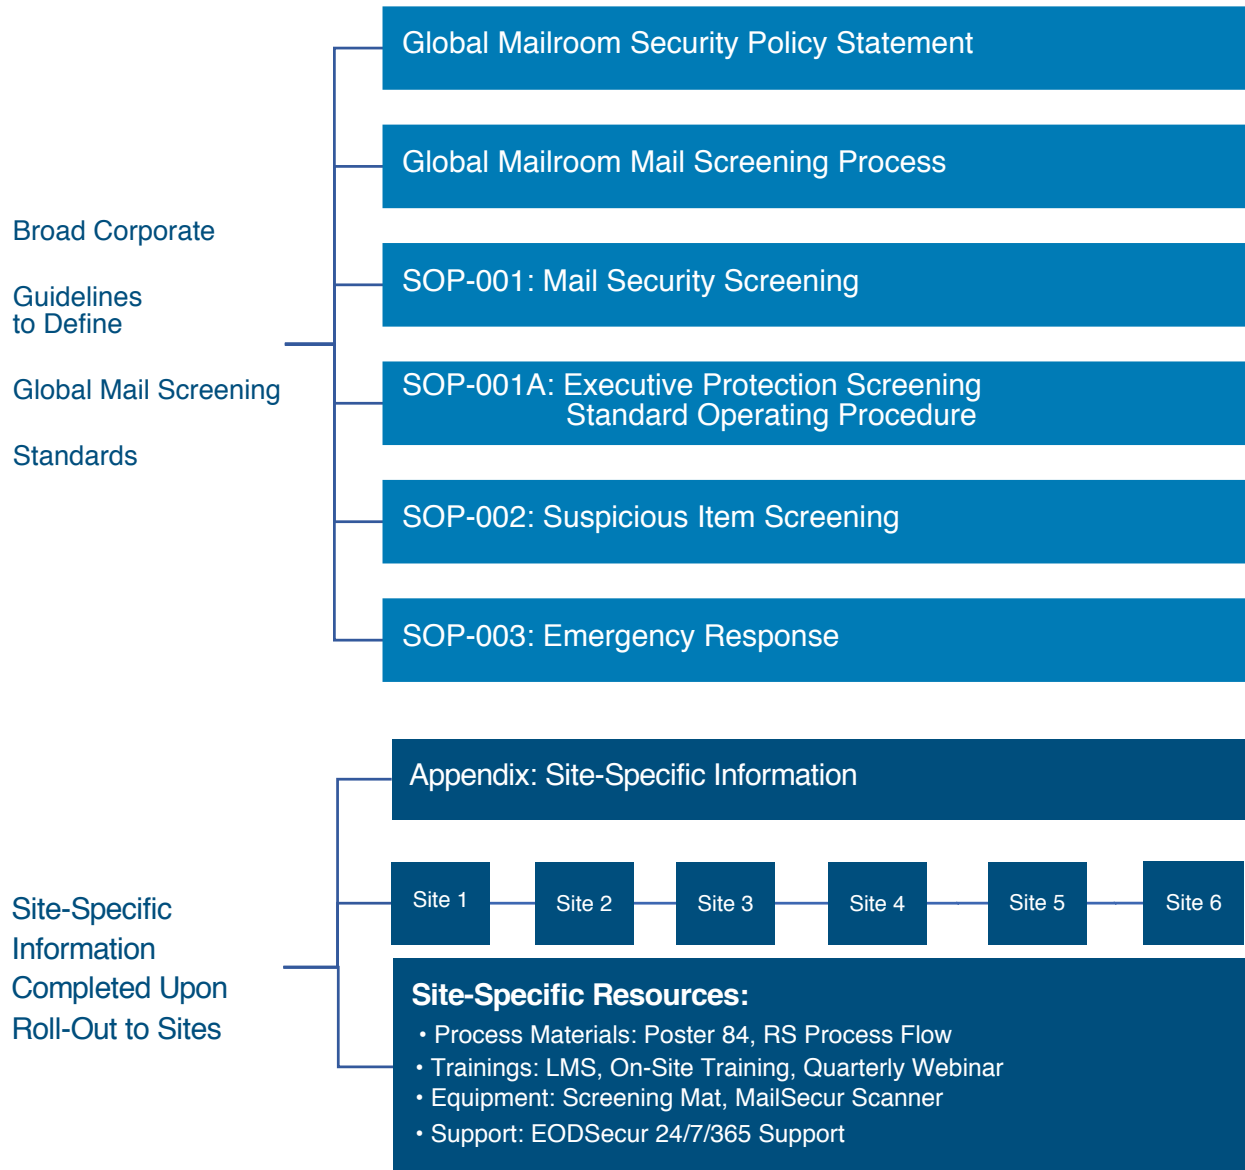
Broad Corporate

Guidelines
to Define

Global Mail Screening

Standards

Global Mailroom Security Policy Statement

Global Mailroom Mail Screening Process

SOP-001: Mail Security Screening

SOP-001A: Executive Protection Screening Standard Operating Procedure

SOP-002: Suspicious Item Screening

SOP-003: Emergency Response

Site-Specific Information Completed Upon Roll-Out to Sites

Appendix: Site-Specific Information

Site 1

Site 2

Site 3

Site 4

Site 5

Site 6

Site-Specific Resources:

• Process Materials: Poster 84, RS Process Flow
• Trainings: LMS, On-Site Training, Quarterly Webinar
• Equipment: Screening Mat, MailSecur Scanner
• Support: EODSecur 24/7/365 Support